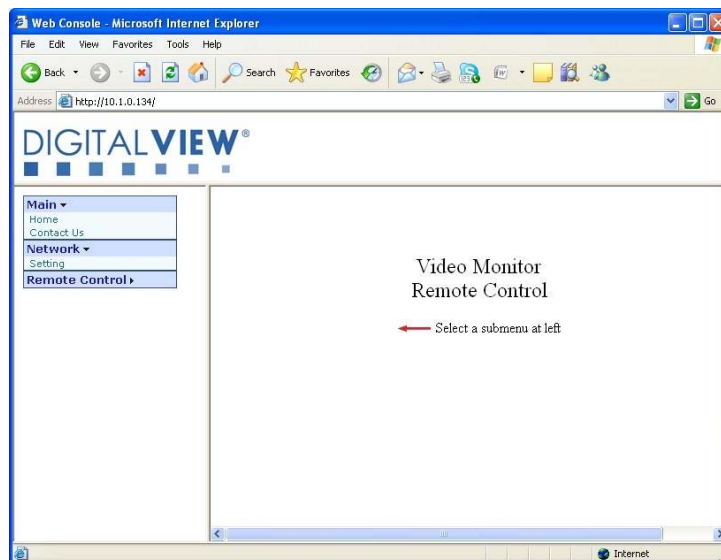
Web Console - Microsoft Internet Explorer

File Edit View Favorites Tools Help

Back Search Favorites

Address http://10.1.0.134/ Go

DIGITALVIEW®

Main
Home
Contact Us
Network
Setting
Remote Control

Video Monitor
Remote Control

Select a submenu at left

Internet